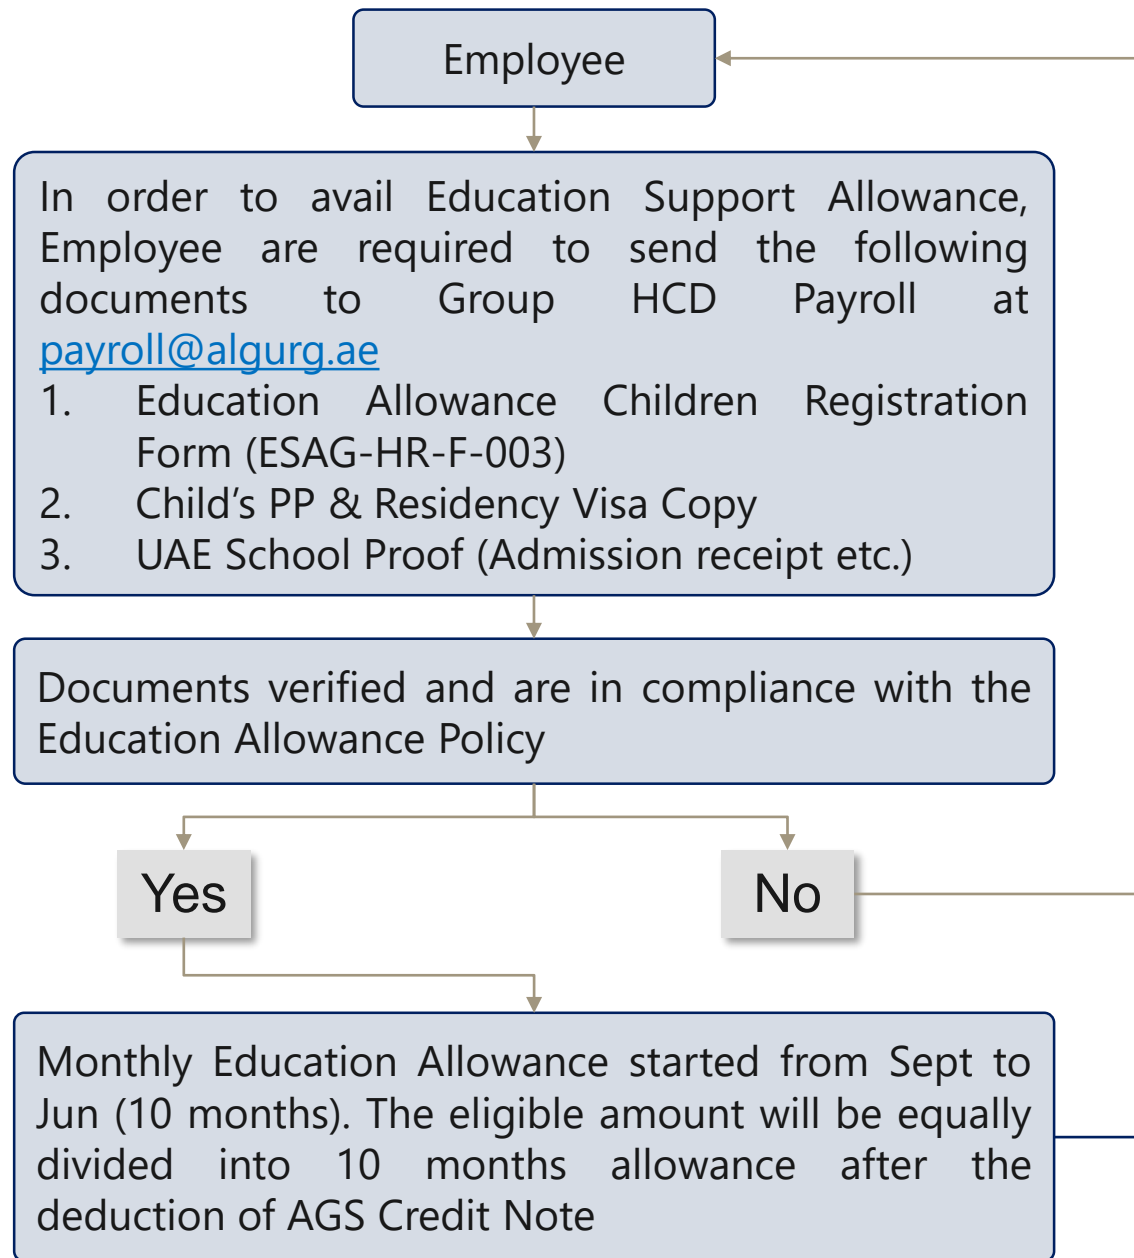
Employee

In order to avail Education Support Allowance, Employee are required to send the following documents to Group HCD Payroll at payroll@algurg.ae

1. Education Allowance Children Registration Form (ESAG-HR-F-003)
2. Child’s PP & Residency Visa Copy
3. UAE School Proof (Admission receipt etc.)

Documents verified and are in compliance with the Education Allowance Policy

Yes

No

Monthly Education Allowance started from Sept to Jun (10 months). The eligible amount will be equally divided into 10 months allowance after the deduction of AGS Credit Note